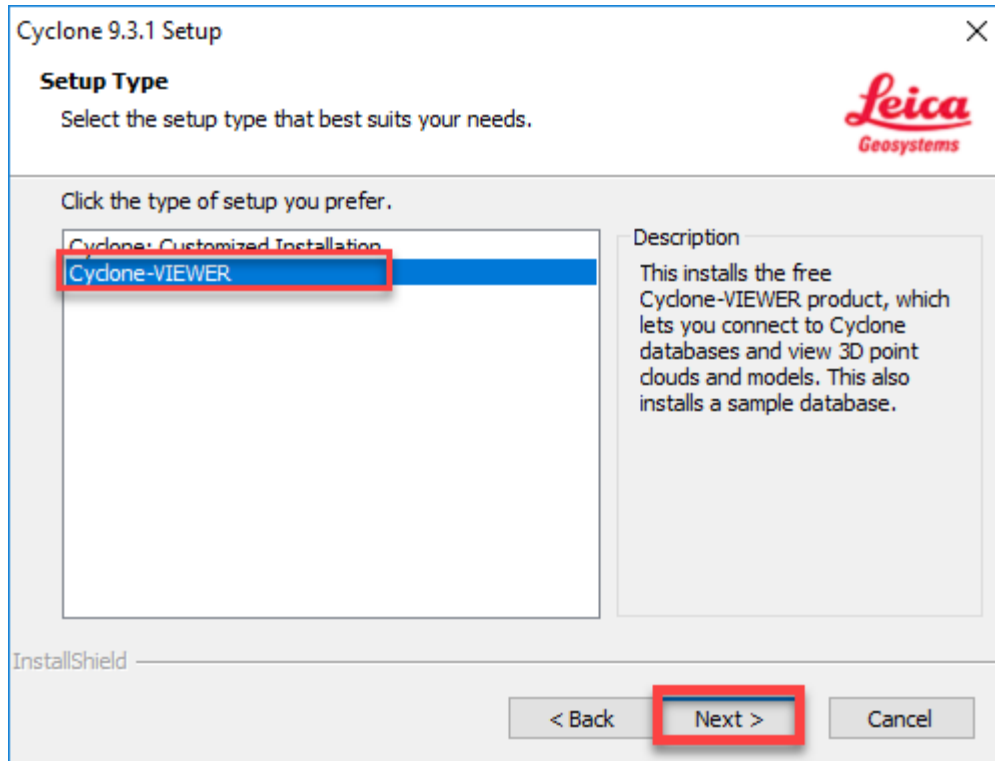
Cyclone 9.3.1 Setup

Setup Type

Select the setup type that best suits your needs.

Leica
Geosystems

Click the type of setup you prefer.

Cyclone: Customized Installation
Cyclone-VIEWER

Description

This installs the free Cyclone-VIEWER product, which lets you connect to Cyclone databases and view 3D point clouds and models. This also installs a sample database.

InstallShield

< Back

Next >

Cancel